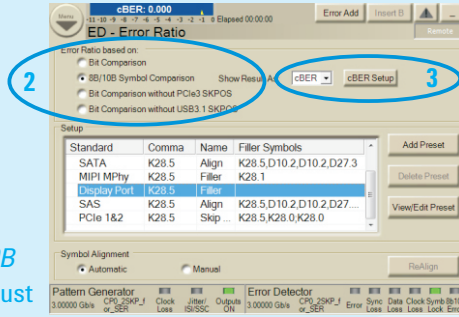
Menu
cBER: 0.000
-11 -10 -9 -8 -7 -6 -5 -4 -3 -2 -1 0 Elapsed 00:00:00
Error Add
Insert B
ED - Error Ratio
Remote

Error Ratio based on:
Bit Comparison
8B/10B Symbol Comparison
Bit Comparison without PCIe3 SKPOS
Bit Comparison without USB3.1 SKPOS
Show Result As cBER
cBER Setup

2
3

Setup

| Standard | Comma | Name | Filler Symbols |
|---|---|---|---|
| SATA | K28.5 | Align | K28.5,D10.2,D10.2,D27.3 |
| MIPI MPhy | K28.5 | Filler | K28.1 |
| Display Port | K28.5 | Filler | |
| SAS | K28.5 | Align | K28.5,D10.2,D10.2,D27.... |
| PCIe 1&2 | K28.5 | Skip ... | K28.5,K28.0,K28.0 |

Add Preset
Delete Preset
View/Edit Preset

Symbol Alignment
Automatic
Manual
ReAlign

B
ust

Pattern Generator
3.00000 Gb/s
CP0_2SKP_f or_SER
Clock Loss
Jitter/ ISI/SSC
Outputs ON
Error Detector
3.00000 Gb/s
CP0_2SKP_f or_SER
Error
Sync Loss
Data Loss
Clock Loss
Symb Lock
8b10 Erro